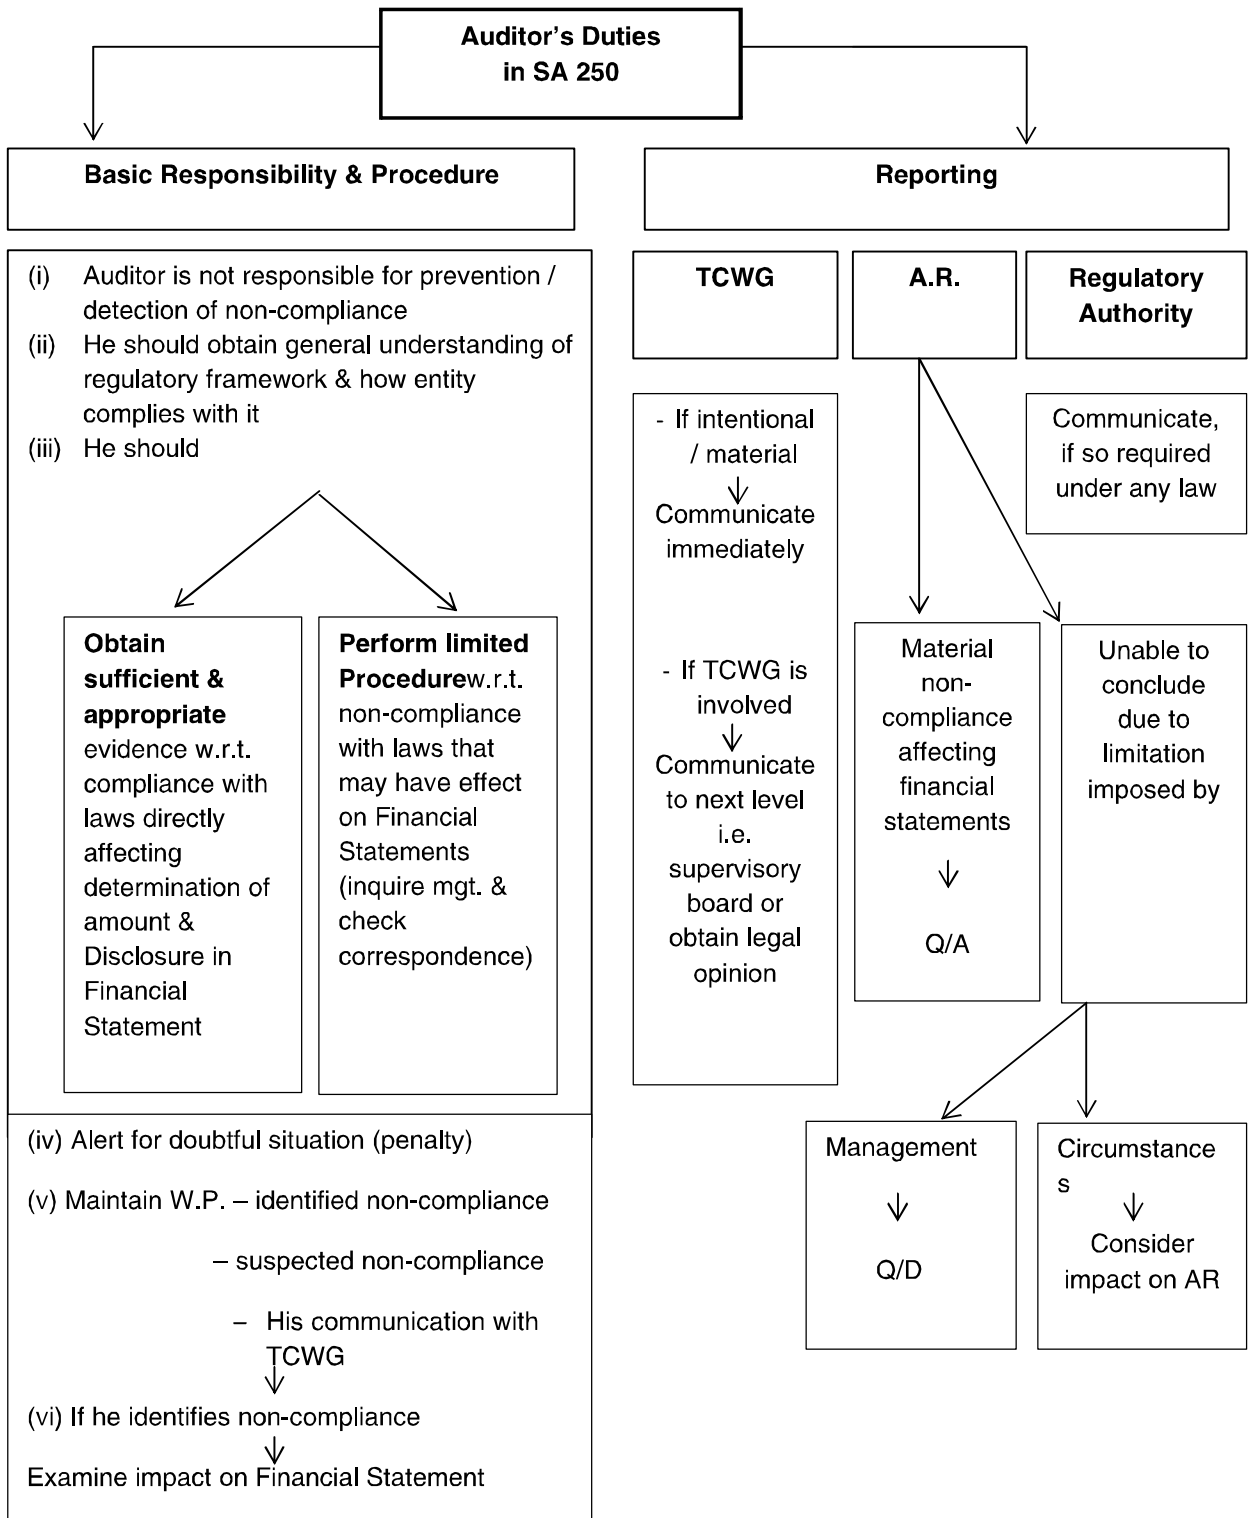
Auditor's Duties in SA 250

Basic Responsibility & Procedure

(i) Auditor is not responsible for prevention / detection of non-compliance
(ii) He should obtain general understanding of regulatory framework & how entity complies with it
(iii) He should

Obtain sufficient & appropriate evidence w.r.t. compliance with laws directly affecting determination of amount & Disclosure in Financial Statement

Perform limited Procedurew.r.t. non-compliance with laws that may have effect on Financial Statements (inquire mgt. & check correspondence)

(iv) Alert for doubtful situation (penalty)

(v) Maintain W.P. – identified non-compliance

– suspected non-compliance

– His communication with TCWG

(vi) If he identifies non-compliance

Examine impact on Financial Statement

Reporting

TCWG

- If intentional / material

Communicate immediately

- If TCWG is involved

Communicate to next level i.e. supervisory board or obtain legal opinion

A.R.

Material non-compliance affecting financial statements

Q/A

Unable to conclude due to limitation imposed by

Management

Q/D

Circumstance s

Consider impact on AR

Regulatory Authority

Communicate, if so required under any law